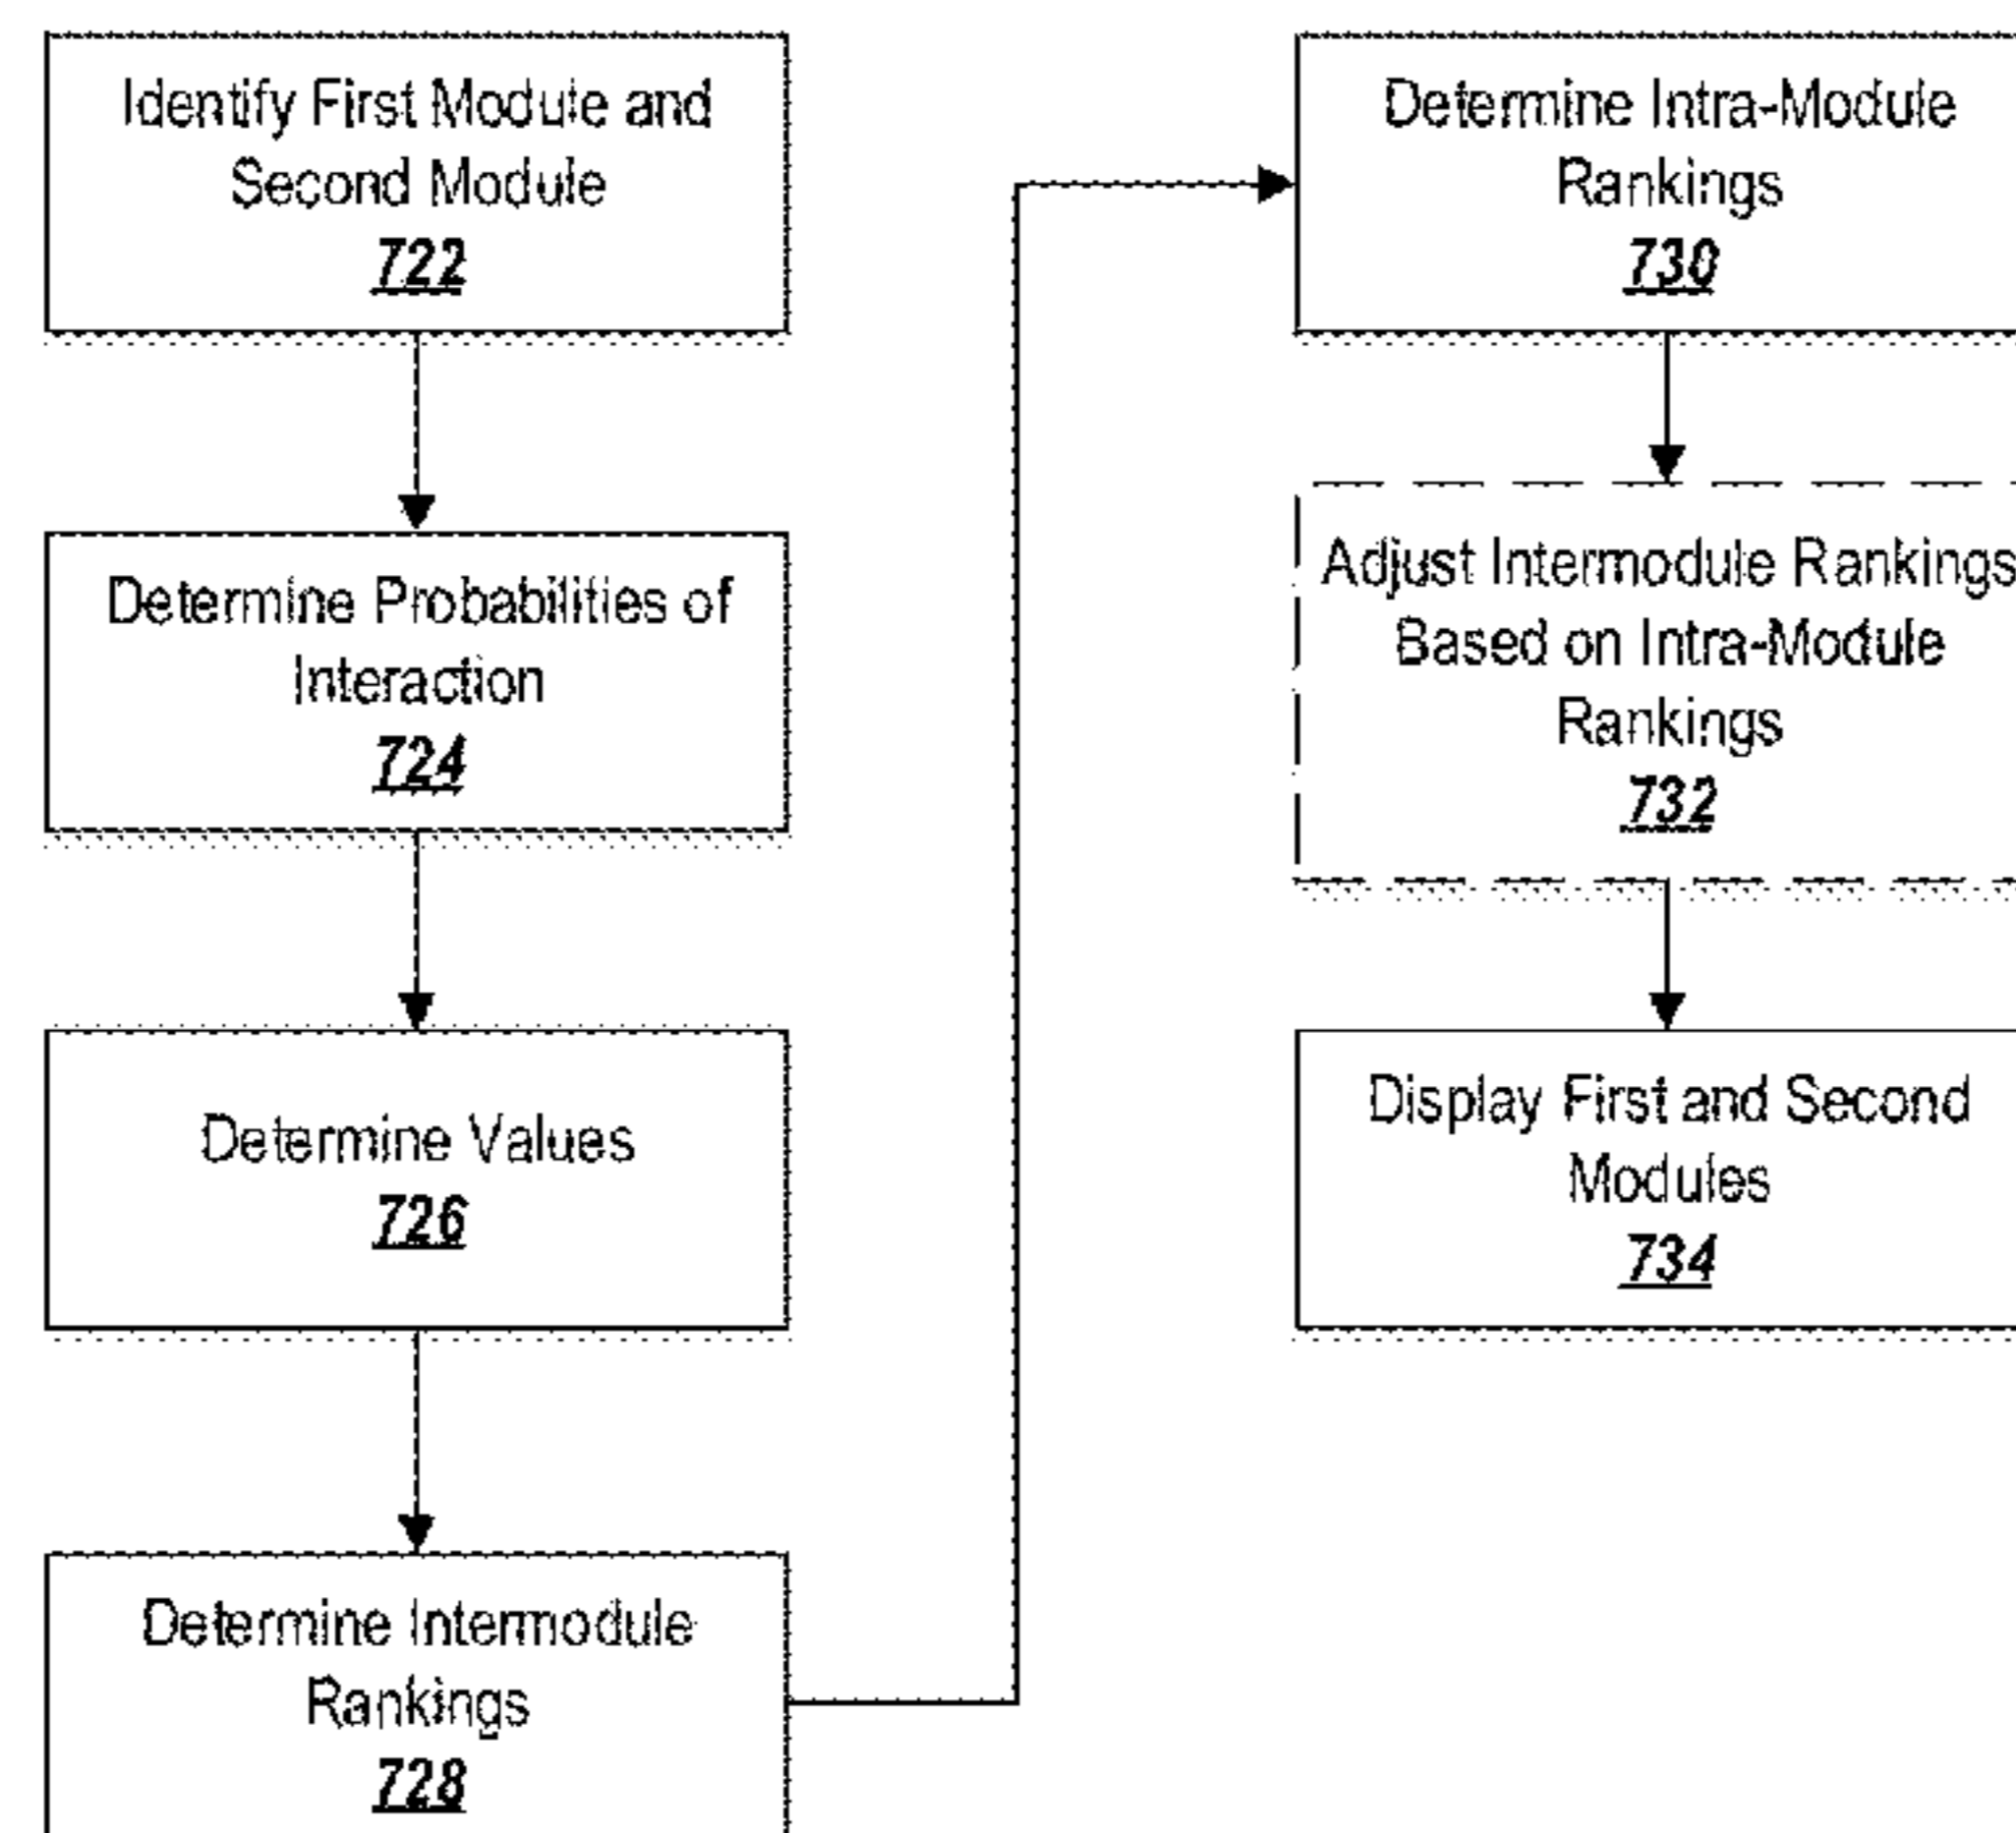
Identify First Module and Second Module
722

Determine Probabilities of Interaction
724

Determine Values
726

Determine Intermodule Rankings
728

Determine Intra-Module Rankings
730

Adjust Intermodule Rankings Based on Intra-Module Rankings
732

Display First and Second Modules
734